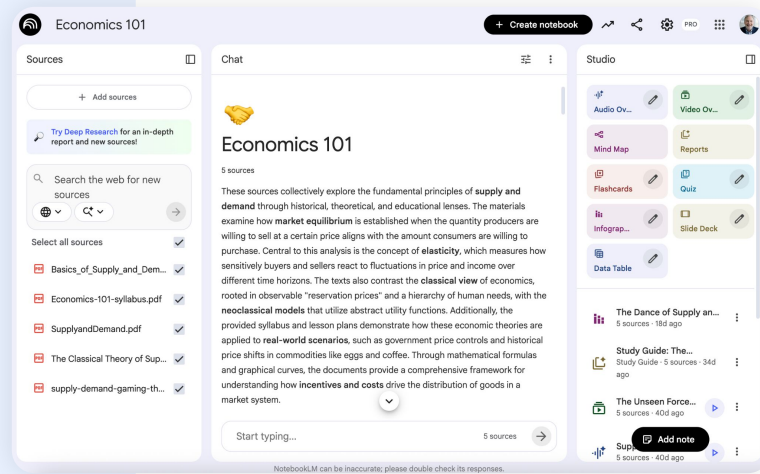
Economics 101

+ Create notebook

PRO

Sources

+ Add sources

Try Deep Research for an in-depth report and new sources!

Search the web for new sources

Select all sources

Basics_of_Supply_and_Dem...

Economics-101-syllabus.pdf

SupplyandDemand.pdf

The Classical Theory of Sup...

supply-demand-gaming-th...

Chat

Economics 101

5 sources

These sources collectively explore the fundamental principles of **supply and demand** through historical, theoretical, and educational lenses. The materials examine how **market equilibrium** is established when the quantity producers are willing to sell at a certain price aligns with the amount consumers are willing to purchase. Central to this analysis is the concept of **elasticity**, which measures how sensitively buyers and sellers react to fluctuations in price and income over different time horizons. The texts also contrast the **classical view** of economics, rooted in observable "reservation prices" and a hierarchy of human needs, with the **neoclassical models** that utilize abstract utility functions. Additionally, the provided syllabus and lesson plans demonstrate how these economic theories are applied to **real-world scenarios**, such as government price controls and historical price shifts in commodities like eggs and coffee. Through mathematical formulas and graphical curves, the documents provide a comprehensive framework for understanding how **incentives and costs** drive the distribution of goods in a market system.

Start typing...

5 sources

Studio

Audio Ov...

Video Ov...

Mind Map

Reports

Flashcards

Quiz

Infograp...

Slide Deck

Data Table

The Dance of Supply an...
5 sources · 18d ago

Study Guide: The...
Study Guide · 5 sources · 34d ago

The Unseen Force...
5 sources · 40d ago

Sup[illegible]
5 sources · 40d ago

Add note

NotebookLM can be inaccurate; please double check its responses.